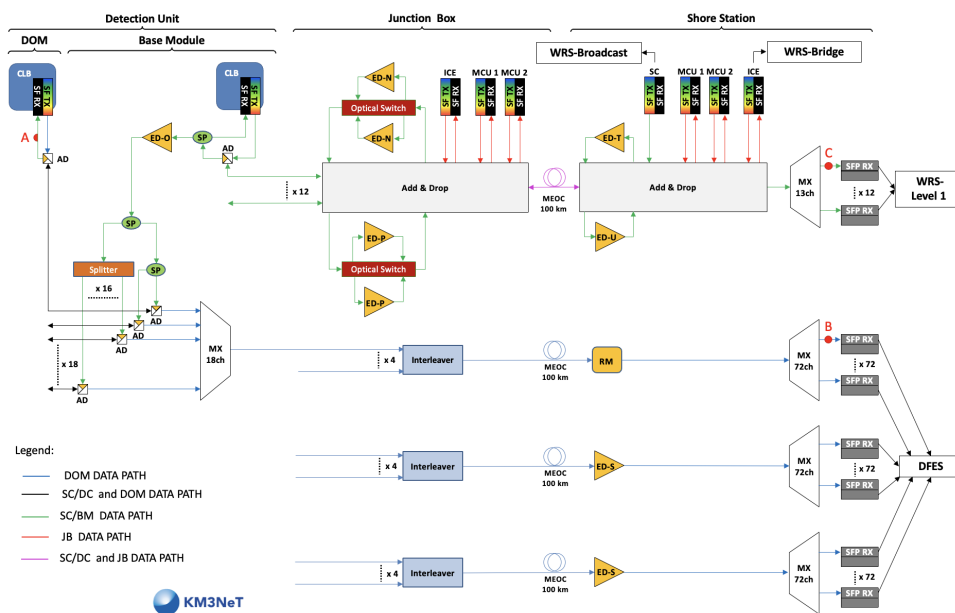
Detection Unit

DOM

Base Module

Junction Box

Shore Station

WRS-Broadcast

WRS-Bridge

CLB

SF TX
SF RX

CLB

SF TX
SF RX

A

AD

ED-O

SP

AD

ED-N

Optical Switch

ED-N

ICE

MCU 1

MCU 2

SF TX
SF RX

SF TX
SF RX

SF TX
SF RX

SC

MCU 1

MCU 2

ICE

SF TX
SF RX

SF TX
SF RX

SF TX
SF RX

SF TX
SF RX

ED-T

C

x 12

Add & Drop

MEOC
100 km

Add & Drop

MX
13ch

SFP RX

x 12

SFP RX

WRS-Level 1

SP

ED-P

Optical Switch

ED-P

ED-U

Splitter

SP

x 16

AD

AD

AD

x 18

AD

MX
18ch

x 4

Interleaver

MEOC
100 km

RM

B

MX
72ch

SFP RX

x 72

SFP RX

Legend:

DOM DATA PATH

SC/DC and DOM DATA PATH

SC/BM DATA PATH

JB DATA PATH

SC/DC and JB DATA PATH

x 4

Interleaver

MEOC
100 km

ED-S

MX
72ch

SFP RX

x 72

SFP RX

DFES

x 4

Interleaver

MEOC
100 km

ED-S

MX
72ch

SFP RX

x 72

SFP RX

KM3NeT